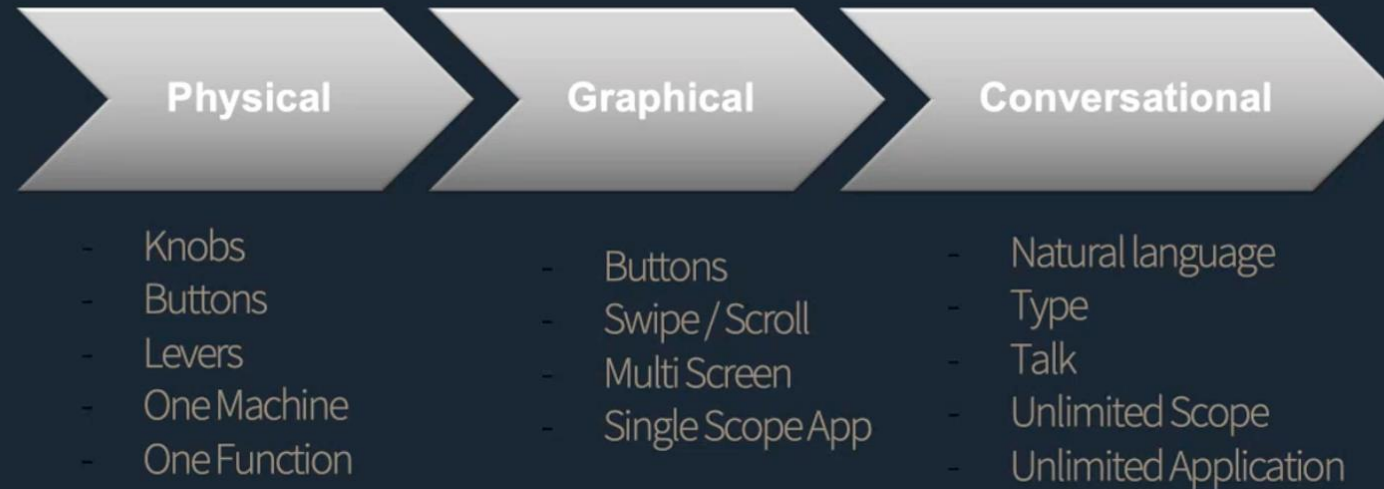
Physical

- Knobs
- Buttons
- Levers
- One Machine
- One Function

Graphical

- Buttons
- Swipe / Scroll
- Multi Screen
- Single Scope App

Conversational

- Natural language
- Type
- Talk
- Unlimited Scope
- Unlimited Application